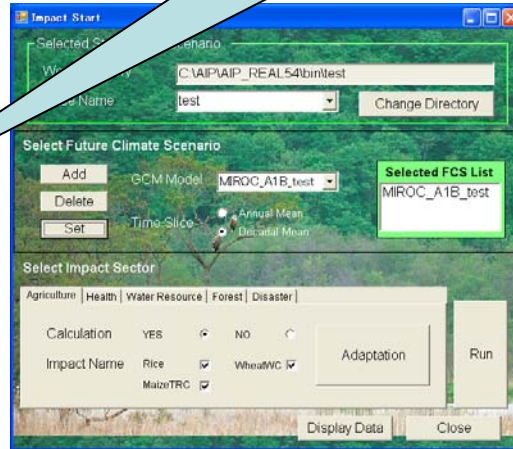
Impact Start

Selected St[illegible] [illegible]enario

W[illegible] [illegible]y C:\AIP\AIP_REAL54\bin\test

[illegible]e Name test

Change Directory

Select Future Climate Scenario

Add

Delete

Set

GCM Model MIROC_A1B_test

Time Slice Annual Mean Decadal Mean

Selected FCS List

MIROC_A1B_test

Select Impact Sector

Agriculture | Health | Water Resource | Forest | Disaster

Calculation YES NO

Impact Name Rice WheatWC MaizeTRC

Adaptation

Run

Display Data

Close